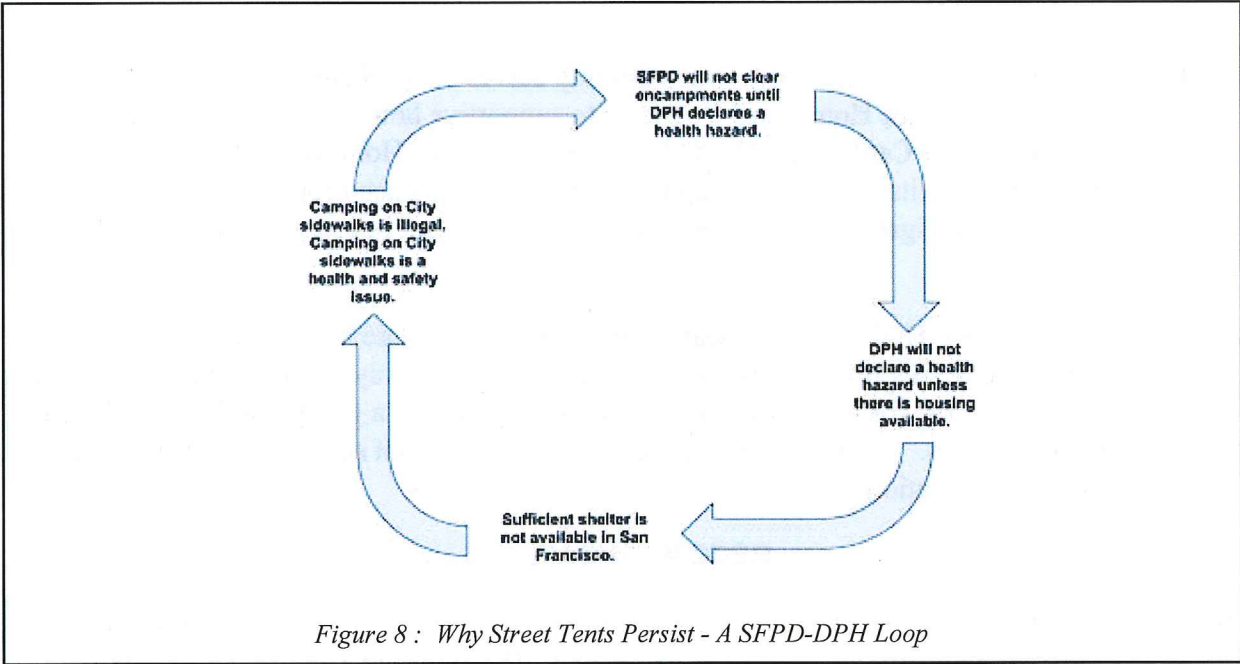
SFPD will not clear encampments until DPH declares a health hazard.

DPH will not declare a health hazard unless there is housing available.

Sufficient shelter is not available in San Francisco.

Camping on City sidewalks is illegal, Camping on City sidewalks is a health and safety issue.

Figure 8 : Why Street Tents Persist - A SFPD-DPH Loop